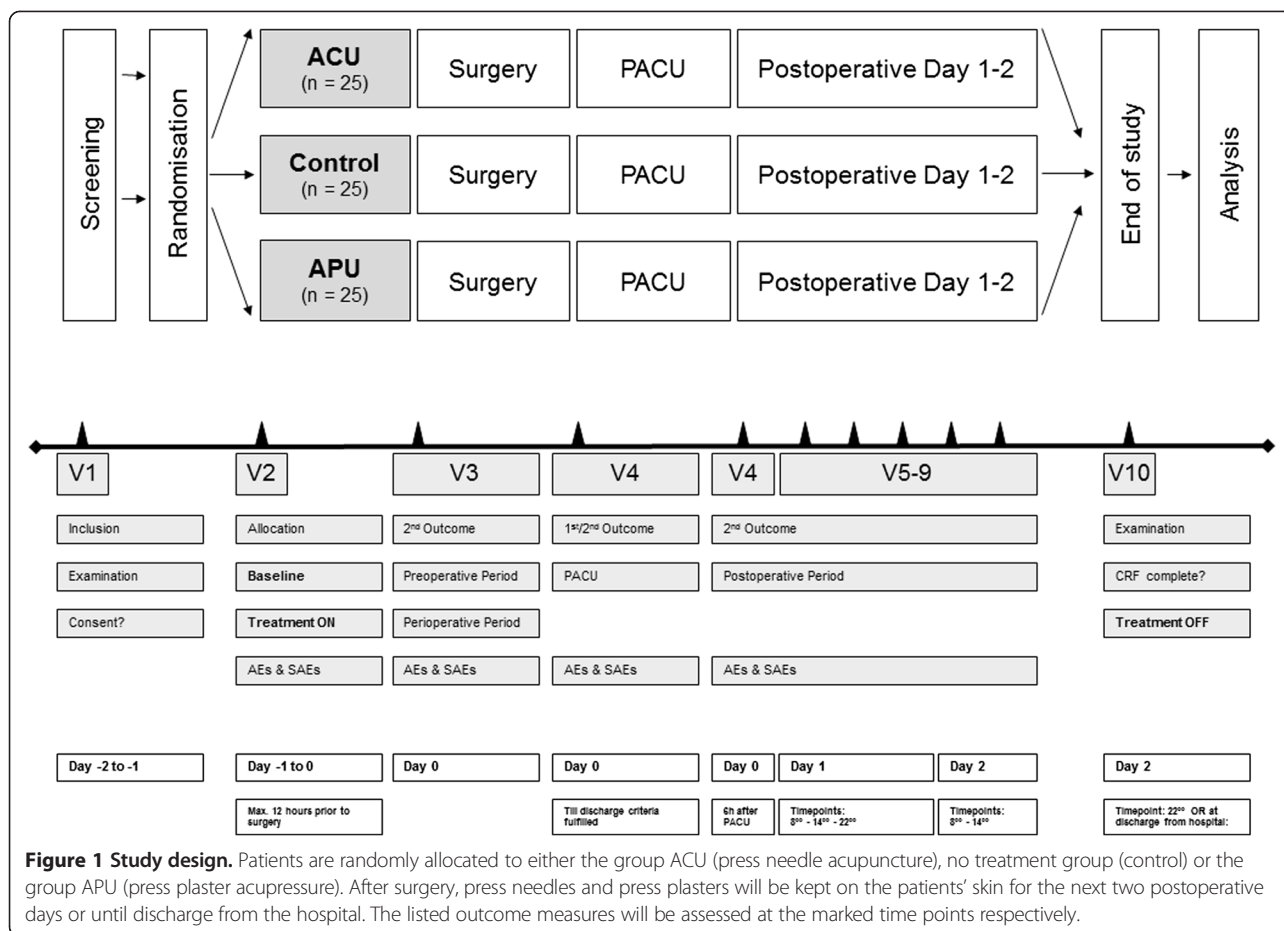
Screening

Randomisation

ACU
(n = 25)

Surgery

PACU

Postoperative Day 1-2

Control
(n = 25)

Surgery

PACU

Postoperative Day 1-2

APU
(n = 25)

Surgery

PACU

Postoperative Day 1-2

End of study

Analysis

V1

Inclusion

Examination

Consent?

Day -2 to -1

V2

Allocation

Baseline

Treatment ON

AEs & SAEs

Day -1 to 0

Max. 12 hours prior to surgery

V3

2nd Outcome

Preoperative Period

Perioperative Period

AEs & SAEs

Day 0

V4

1st/2nd Outcome

PACU

AEs & SAEs

Day 0

Till discharge criteria fulfilled

V4

V5-9

2nd Outcome

Postoperative Period

AEs & SAEs

Day 0

6h after PACU

Day 1

Timepoints: $8^{00}$ - $14^{00}$ - $22^{00}$

Day 2

Timepoints: $8^{00}$ - $14^{00}$

V10

Examination

CRF complete?

Treatment OFF

Day 2

Timepoint: $22^{00}$ OR at discharge from hospital:

Figure 1 Study design. Patients are randomly allocated to either the group ACU (press needle acupuncture), no treatment group (control) or the group APU (press plaster acupressure). After surgery, press needles and press plasters will be kept on the patients' skin for the next two postoperative days or until discharge from the hospital. The listed outcome measures will be assessed at the marked time points respectively.